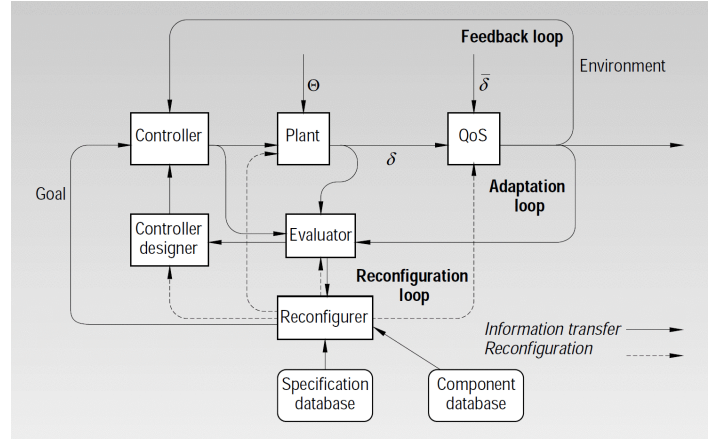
Feedback loop

Environment

$\Theta$

$\bar{\delta}$

Controller

Plant

QoS

$\delta$

Goal

Adaptation loop

Controller designer

Evaluator

Reconfiguration loop

Reconfigurer

Information transfer

Reconfiguration

Specification database

Component database